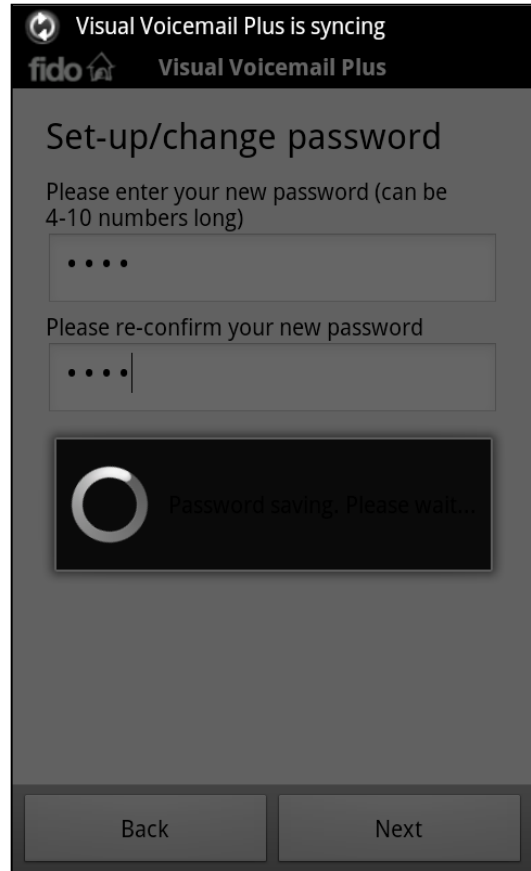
Visual Voicemail Plus is syncing

fido Visual Voicemail Plus

Set-up/change password

Please enter your new password (can be 4-10 numbers long)

••••

Please re-confirm your new password

••••

Password saving. Please wait...

Back

Next